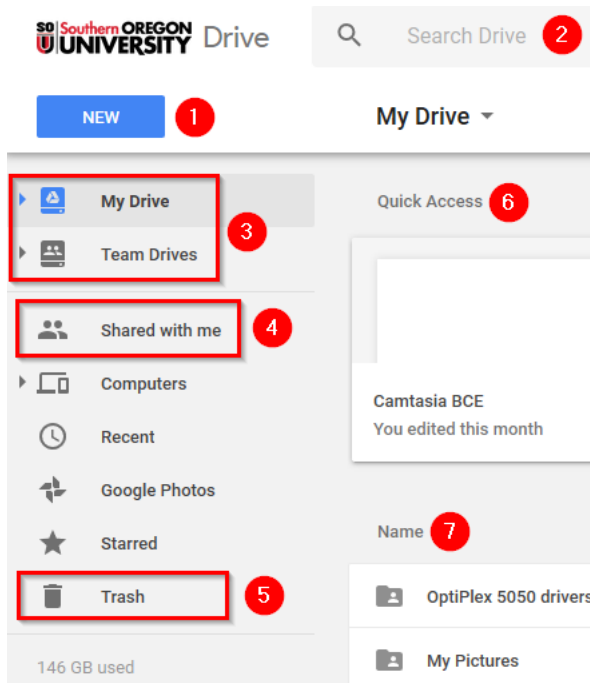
SOU Southern OREGON UNIVERSITY Drive

Search Drive 2

NEW 1

My Drive

My Drive

Team Drives 3

Shared with me 4

Computers

Recent

Google Photos

Starred

Trash 5

146 GB used

Quick Access 6

Camtasia BCE

You edited this month

Name 7

OptiPlex 5050 drivers

My Pictures